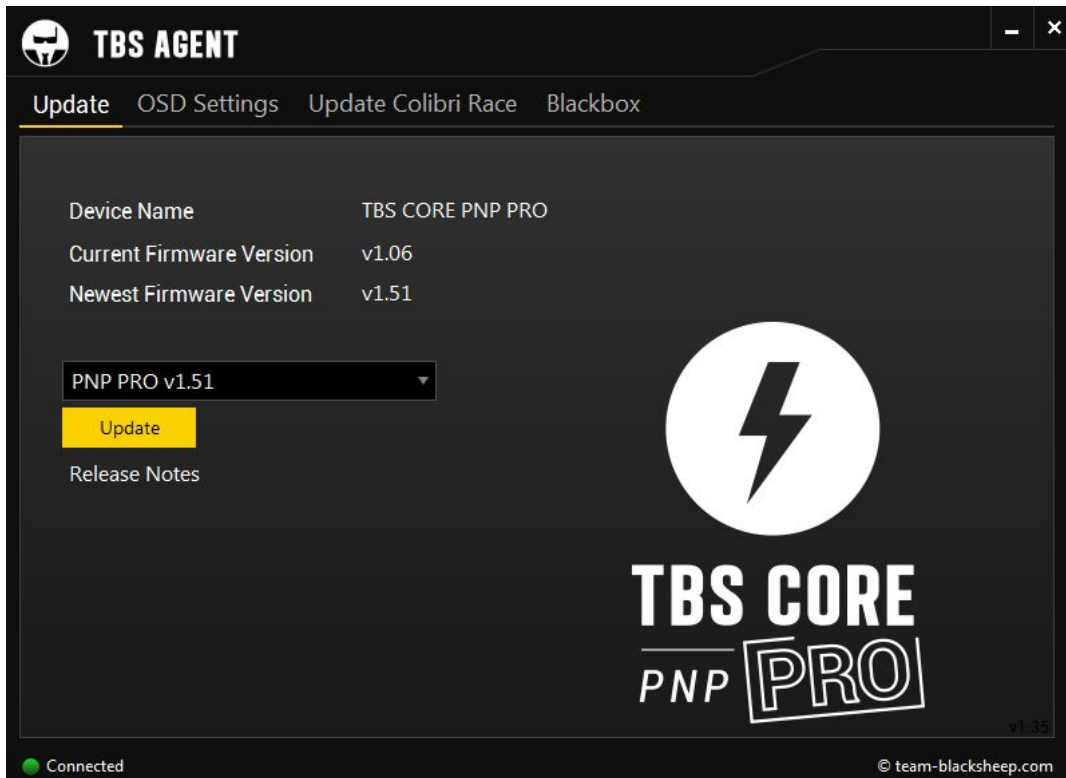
TBS AGENT

Update OSD Settings Update Colibri Race Blackbox

Device Name TBS CORE PNP PRO
Current Firmware Version v1.06
Newest Firmware Version v1.51

PNP PRO v1.51

Update

Release Notes

TBS CORE
PNP PRO

v1.35

Connected

© team-blacksheep.com